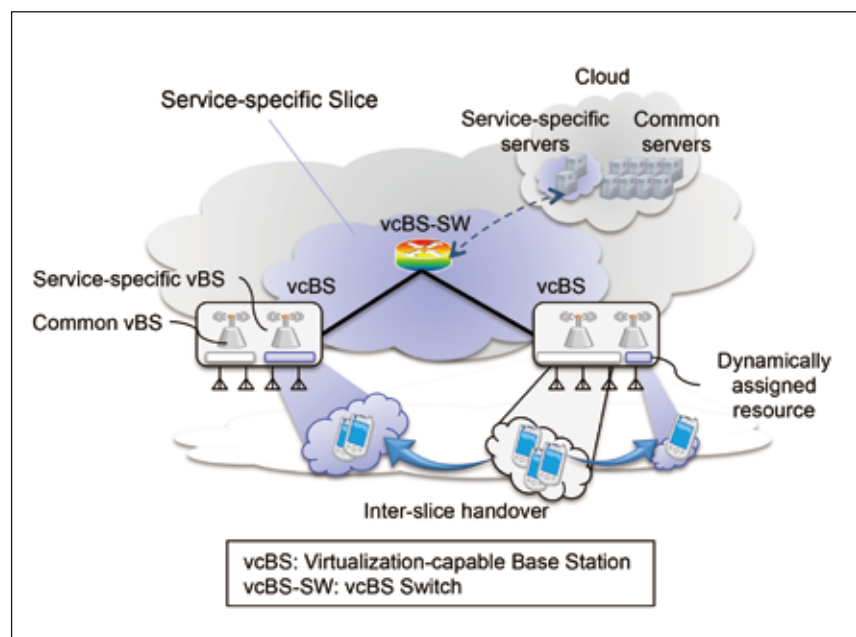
Cloud
Service-specific Slice
Service-specific servers
Common servers
vcBS-SW
vcBS
vcBS
Service-specific vBS
Common vBS
Dynamically assigned resource
Inter-slice handover
vcBS: Virtualization-capable Base Station
vcBS-SW: vcBS Switch